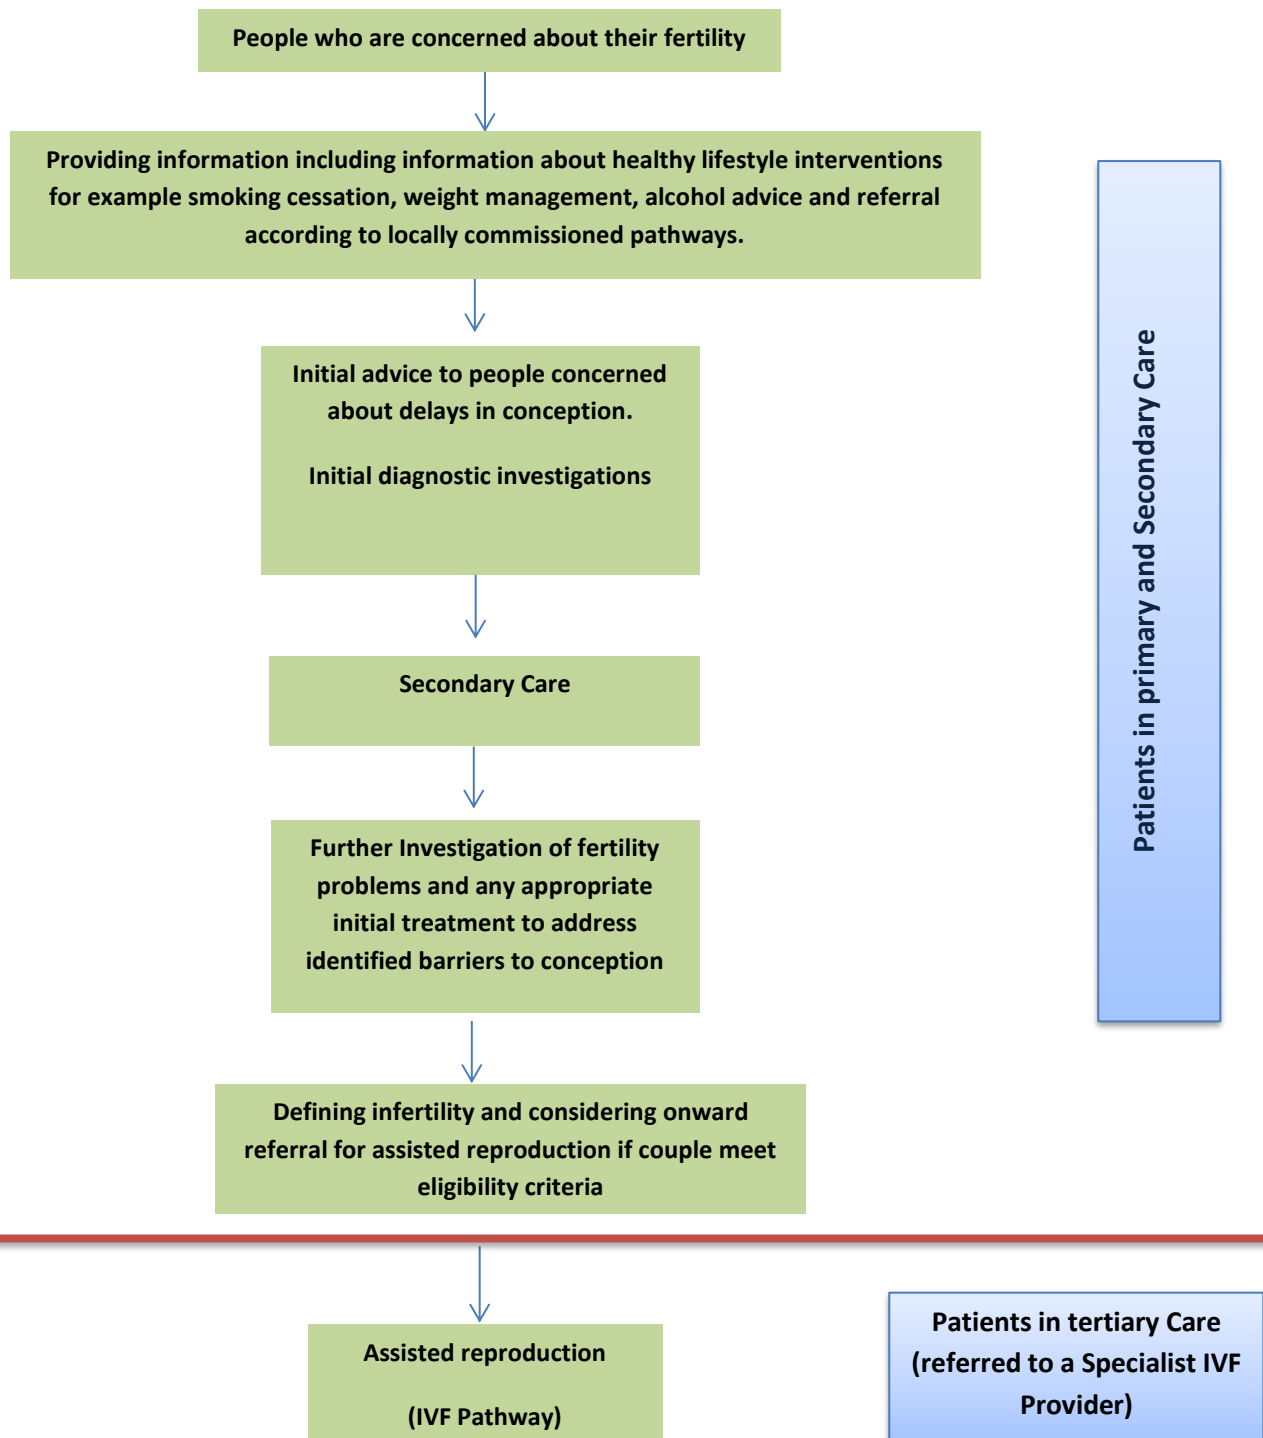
People who are concerned about their fertility

Providing information including information about healthy lifestyle interventions for example smoking cessation, weight management, alcohol advice and referral according to locally commissioned pathways.

Initial advice to people concerned about delays in conception.

Initial diagnostic investigations

Secondary Care

Further Investigation of fertility problems and any appropriate initial treatment to address identified barriers to conception

Defining infertility and considering onward referral for assisted reproduction if couple meet eligibility criteria

Patients in primary and Secondary Care

Assisted reproduction

(IVF Pathway)

Patients in tertiary Care (referred to a Specialist IVF Provider)